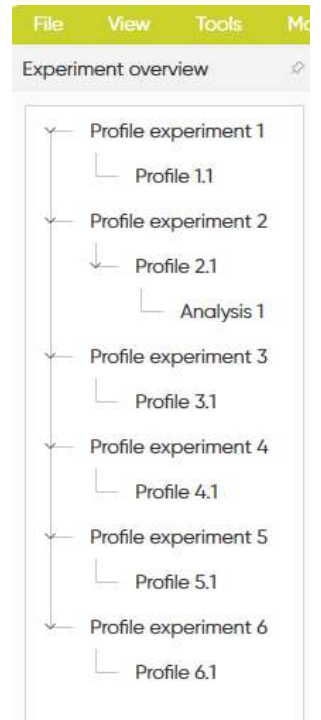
File View Tools Mo

Experiment overview

Profile experiment 1
Profile 1.1
Profile experiment 2
Profile 2.1
Analysis 1
Profile experiment 3
Profile 3.1
Profile experiment 4
Profile 4.1
Profile experiment 5
Profile 5.1
Profile experiment 6
Profile 6.1